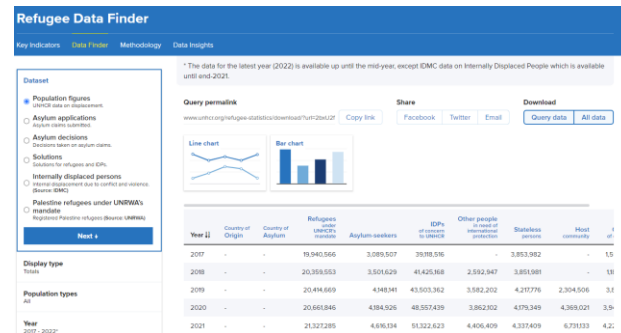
Refugee Data Finder

Key Indicators Data Finder Methodology Data Insights

Dataset

Population figures
UNHCR data on displacement.

Asylum applications
Asylum claims submitted.

Asylum decisions
Decisions taken on asylum claims.

Solutions
Solutions for refugees and IDPs.

Internally displaced persons
Internal displacement due to conflict and violence. (Source: IDMC)

Palestine refugees under UNRWA's mandate
Registered Palestine refugees (Source: UNRWA)

Next »

Display type
Totals

Population types
All

Year
2017 - 2022*

* The data for the latest year (2022) is available up until the mid-year, except IDMC data on Internally Displaced People which is available until end-2021.

Query permalink
www.unhcr.org/refugee-statistics/download/?url=2bxU2f Copy link

Share
Facebook Twitter Email

Download
Query data All data

Line chart

Bar chart

| Year | Country of Origin | Country of Asylum | Refugees under UNHCR's mandate | Asylum-seekers | IDPs of concern to UNHCR | Other people in need of international protection | Stateless persons | Host community | |
|---|---|---|---|---|---|---|---|---|---|
| 2017 | - | - | 19,940,566 | 3,089,507 | 39,118,516 | - | 3,853,982 | - | 1,5 |
| 2018 | - | - | 20,359,553 | 3,501,629 | 41,425,168 | 2,592,947 | 3,851,981 | - | 1,9 |
| 2019 | - | - | 20,414,669 | 4,148,141 | 43,503,362 | 3,582,202 | 4,217,776 | 2,304,506 | 3,1 |
| 2020 | - | - | 20,661,846 | 4,184,926 | 48,557,439 | 3,862,102 | 4,179,349 | 4,369,021 | 3,9 |
| 2021 | - | - | 21,327,285 | 4,616,134 | 51,322,623 | 4,406,409 | 4,337,409 | 6,731,133 | 4,2 |